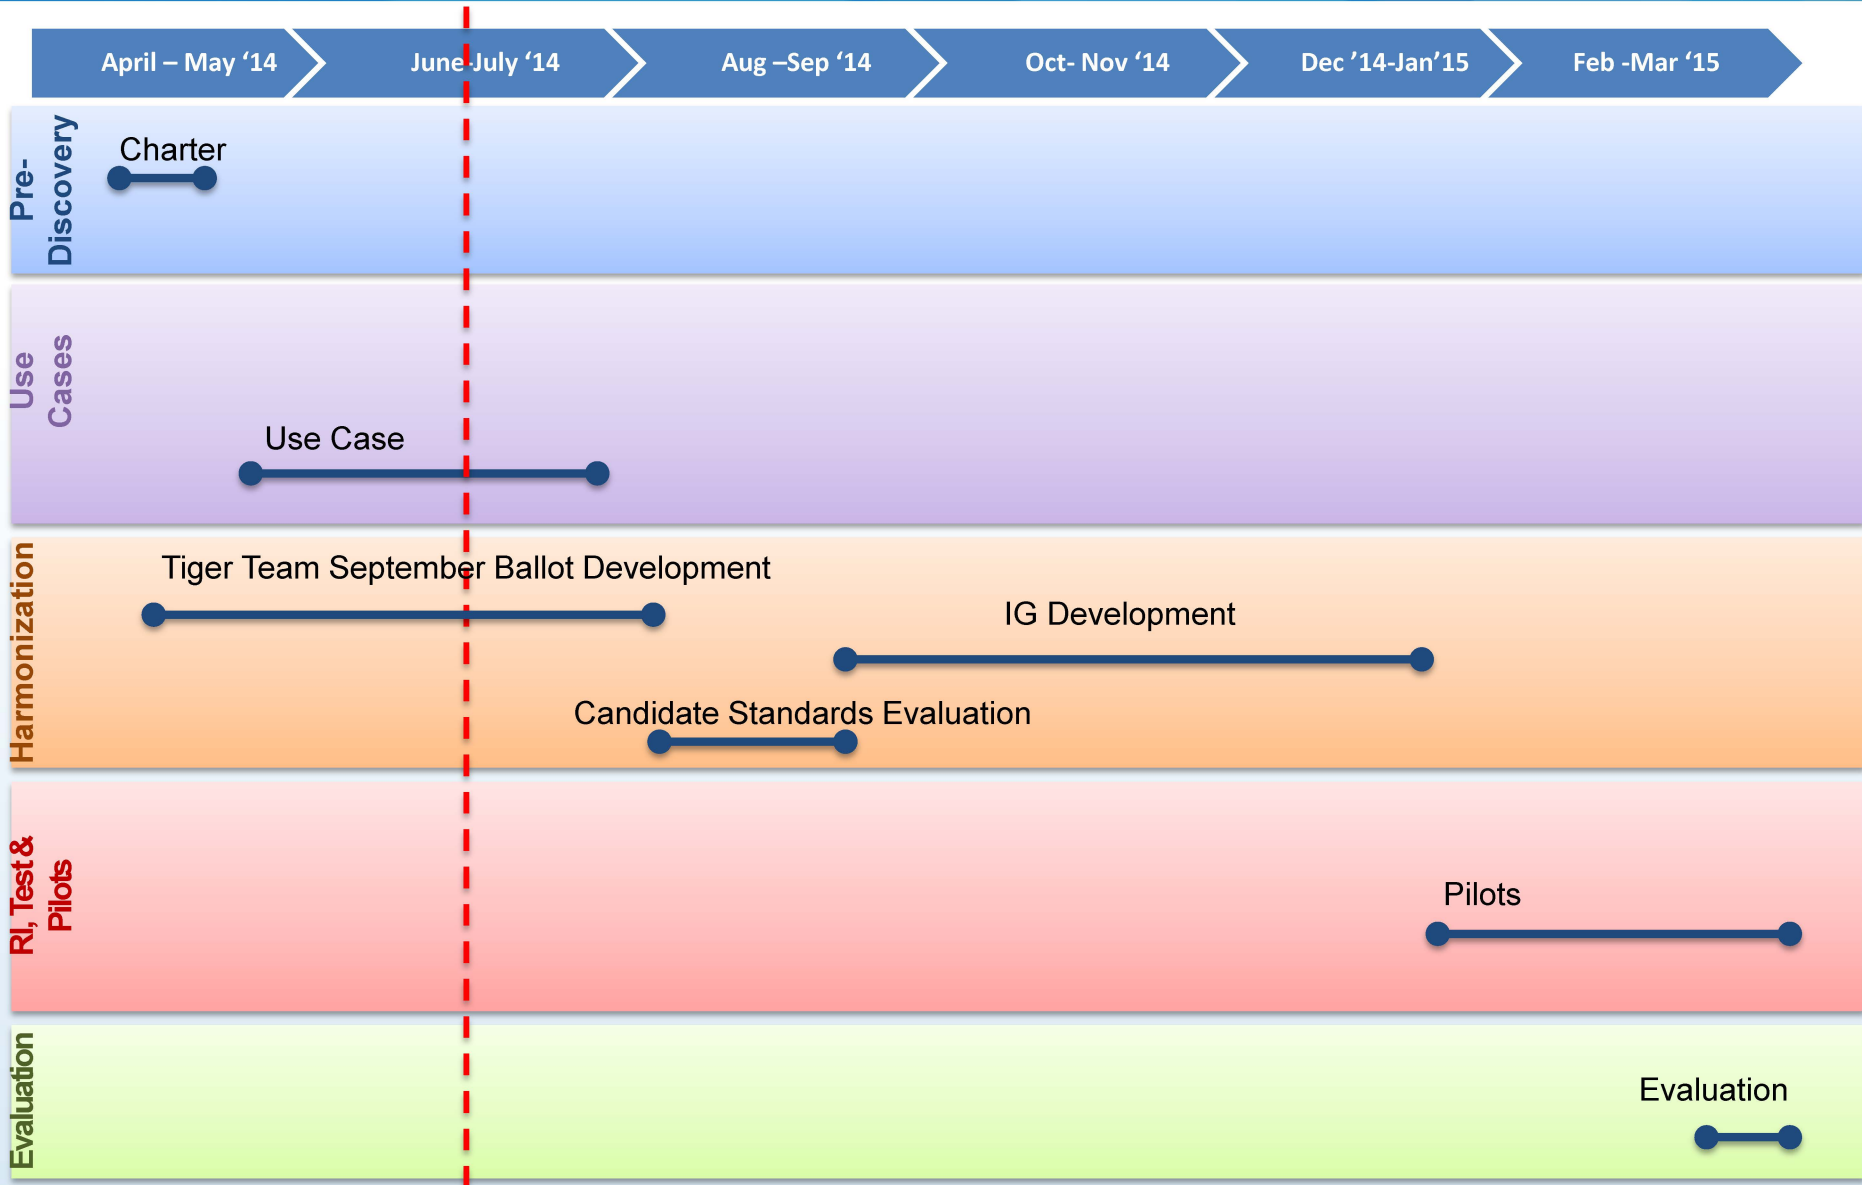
April – May ‘14
June-July ‘14
Aug –Sep ‘14
Oct- Nov ‘14
Dec ’14-Jan’15
Feb -Mar ‘15

Pre-Discovery
Charter

Use Cases
Use Case

Harmonization
Tiger Team September Ballot Development
IG Development
Candidate Standards Evaluation

RI, Test & Pilots
Pilots

Evaluation
Evaluation